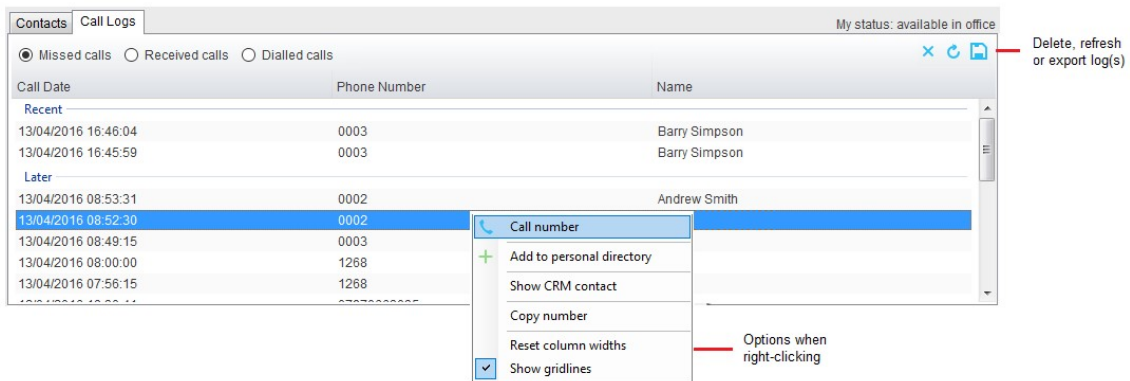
Contacts | Call Logs

My status: available in office

Missed calls   Received calls   Dialled calls

Delete, refresh or export log(s)

| Call Date | Phone Number | Name |
|---|---|---|
| Recent | | |
| 13/04/2016 16:46:04 | 0003 | Barry Simpson |
| 13/04/2016 16:45:59 | 0003 | Barry Simpson |
| Later | | |
| 13/04/2016 08:53:31 | 0002 | Andrew Smith |
| 13/04/2016 08:52:30 | 0002 | |
| 13/04/2016 08:49:15 | 0003 | |
| 13/04/2016 08:00:00 | 1268 | |
| 13/04/2016 07:56:15 | 1268 | |
| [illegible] | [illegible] | |

Call number
Add to personal directory
Show CRM contact
Copy number
Reset column widths
Show gridlines

Options when right-clicking